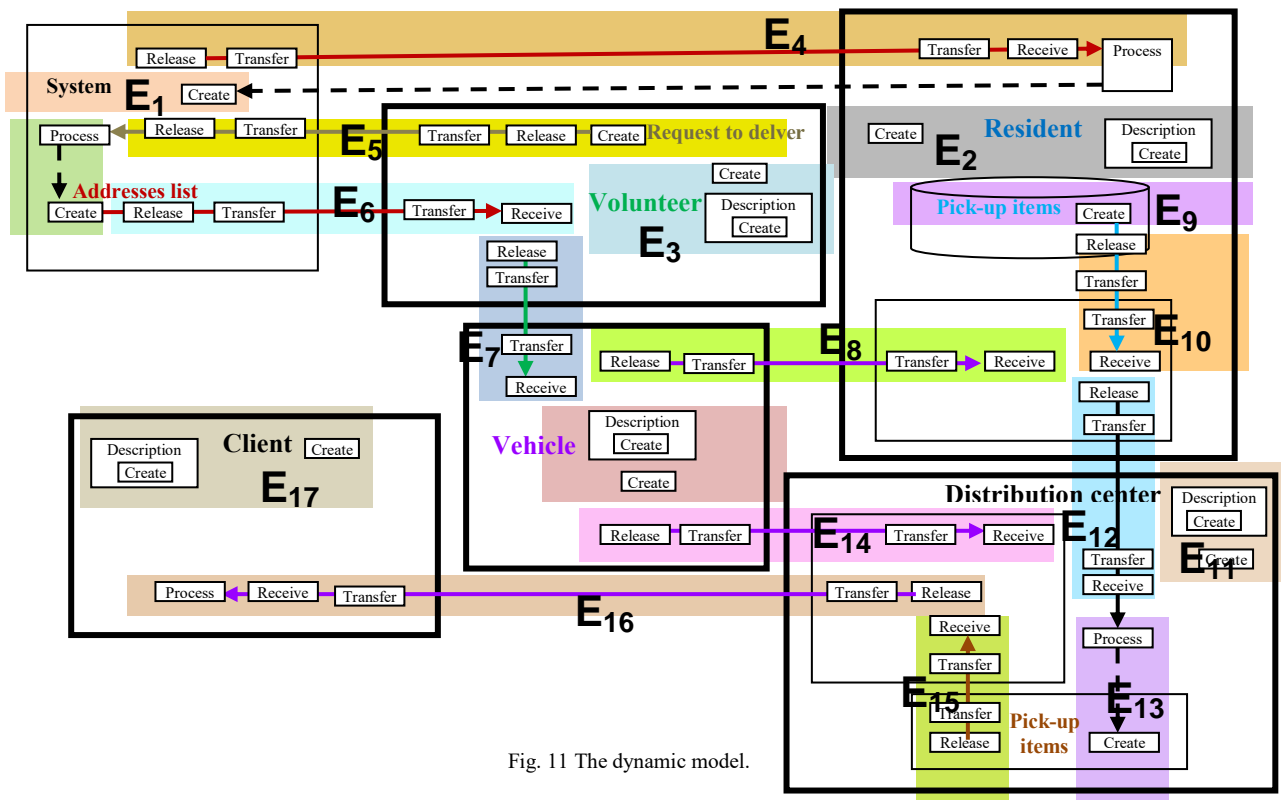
Release Transfer $E_4$ Transfer Receive Process

System $E_1$ Create

Process Release Transfer $E_5$ Transfer Release Create Request to delver

Create Resident Description Create $E_2$

Addresses list Create Release Transfer $E_6$ Transfer Receive

Volunteer Create Description Create $E_3$

Pick-up items Create $E_9$ Release Transfer

Release Transfer

Transfer $E_{10}$ Receive

$E_7$ Transfer Receive

Release Transfer $E_8$ Transfer Receive

Release Transfer

Client Description Create Create $E_{17}$

Vehicle Description Create Create

Distribution center Description Create

Release Transfer $E_{14}$ Transfer Receive $E_{12}$ Transfer Receive $E_{11}$ Create

Process Receive Transfer $E_{16}$ Transfer Release

Receive Transfer Process

$E_{15}$ Transfer Release Pick-up items $E_{13}$ Create

Fig. 11 The dynamic model.